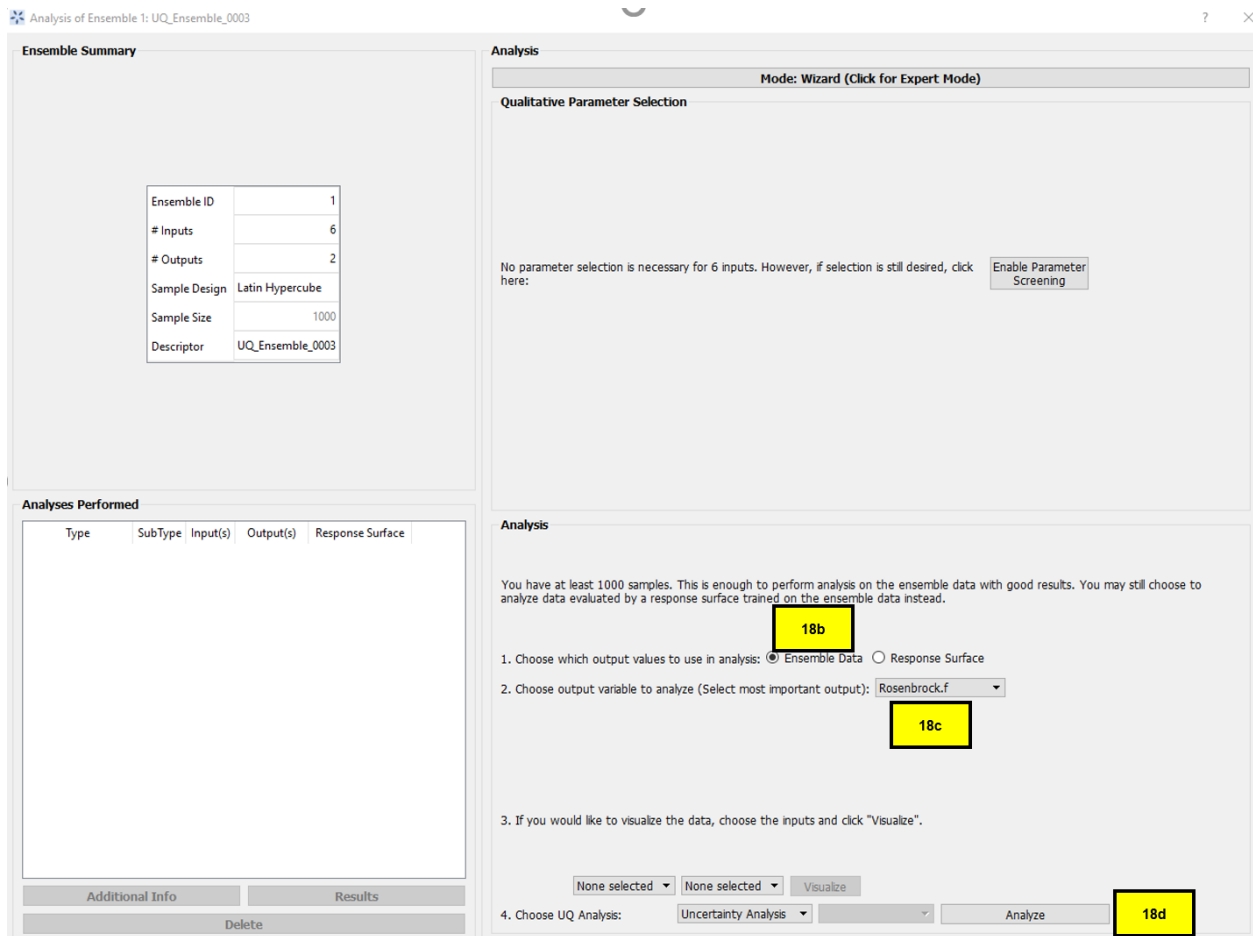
Analysis of Ensemble 1: UQ_Ensemble_0003

?

Ensemble Summary

| Ensemble ID | 1 |
|---|---|
| # Inputs | 6 |
| # Outputs | 2 |
| Sample Design | Latin Hypercube |
| Sample Size | 1000 |
| Descriptor | UQ_Ensemble_0003 |

Analyses Performed

| Type | SubType | Input(s) | Output(s) | Response Surface |
|---|---|---|---|---|

Additional Info

Results

Delete

Analysis

Mode: Wizard (Click for Expert Mode)

Qualitative Parameter Selection

No parameter selection is necessary for 6 inputs. However, if selection is still desired, click here:

Enable Parameter Screening

Analysis

You have at least 1000 samples. This is enough to perform analysis on the ensemble data with good results. You may still choose to analyze data evaluated by a response surface trained on the ensemble data instead.

18b

1. Choose which output values to use in analysis: Ensemble Data Response Surface

2. Choose output variable to analyze (Select most important output): Rosenbrock.f

18c

3. If you would like to visualize the data, choose the inputs and click "Visualize".

None selected None selected Visualize

4. Choose UQ Analysis: Uncertainty Analysis Analyze

18d